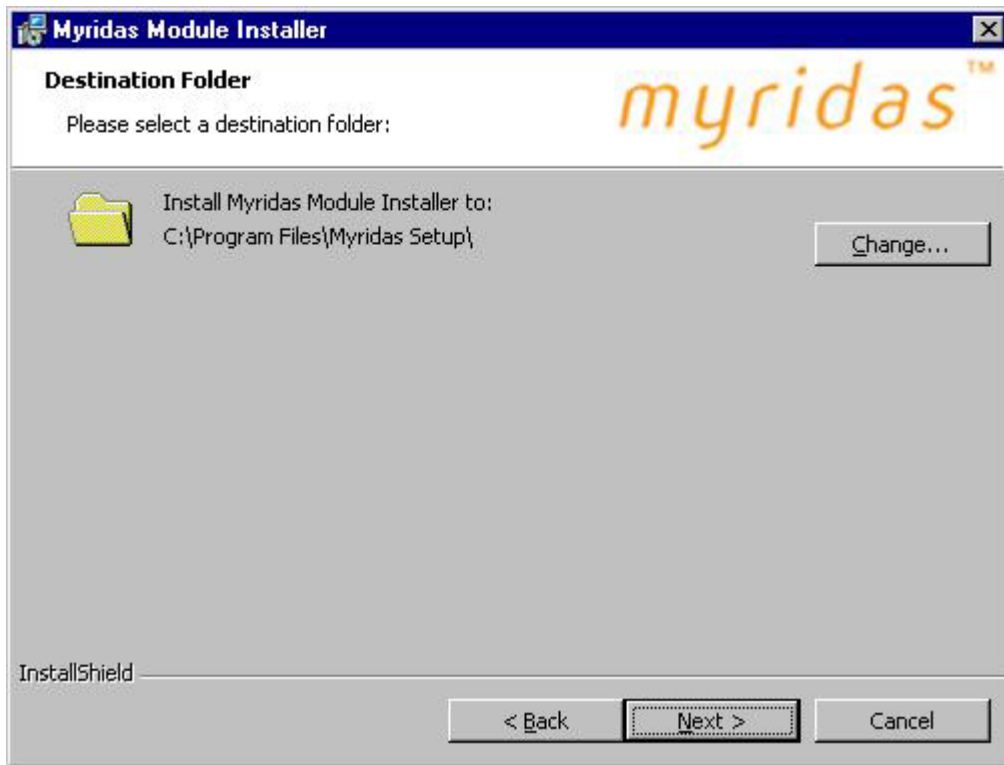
Myridas Module Installer

Destination Folder

Please select a destination folder:

myridas™

Install Myridas Module Installer to:
C:\Program Files\Myridas Setup\

Change...

InstallShield

< Back

Next >

Cancel